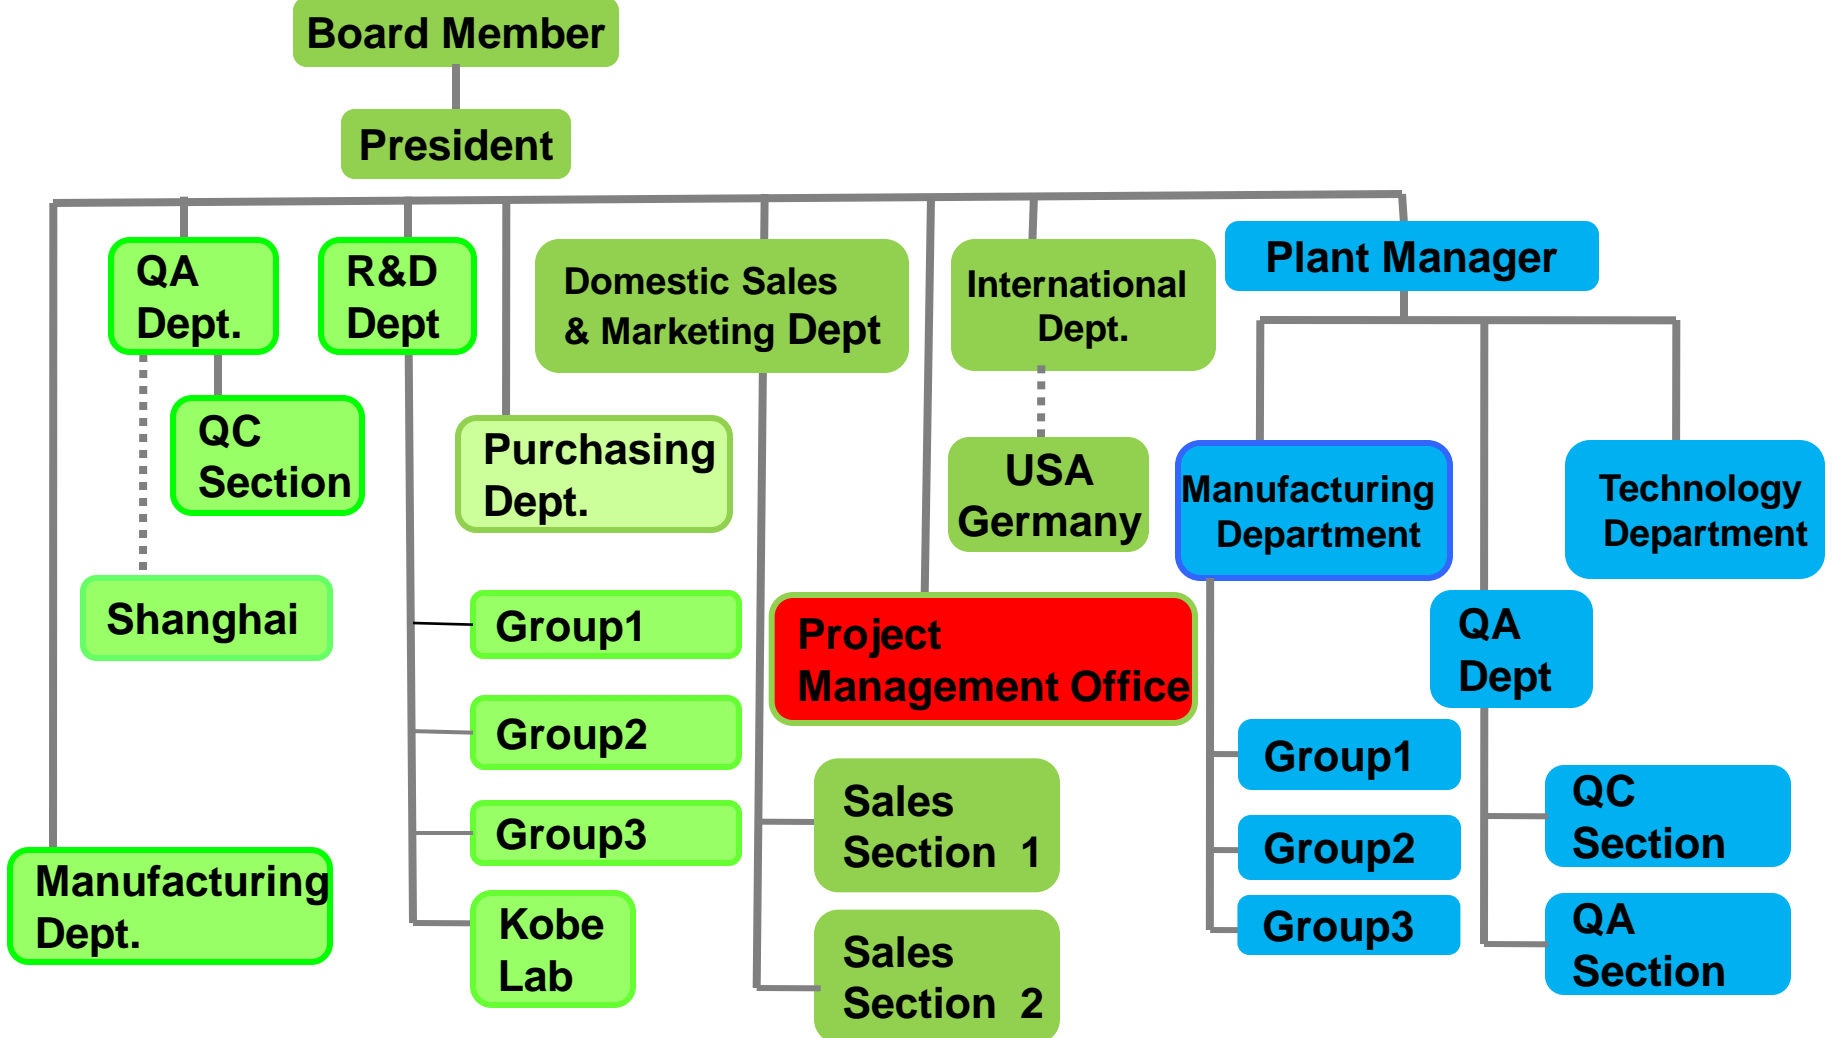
Board Member

President

QA Dept.

R&D Dept

Domestic Sales & Marketing Dept

International Dept.

Plant Manager

QC Section

Purchasing Dept.

USA Germany

Manufacturing Department

Technology Department

Shanghai

Group1

Project Management Office

QA Dept

Group2

Group1

Group3

Sales Section 1

Group2

QC Section

Manufacturing Dept.

Kobe Lab

Sales Section 2

Group3

QA Section